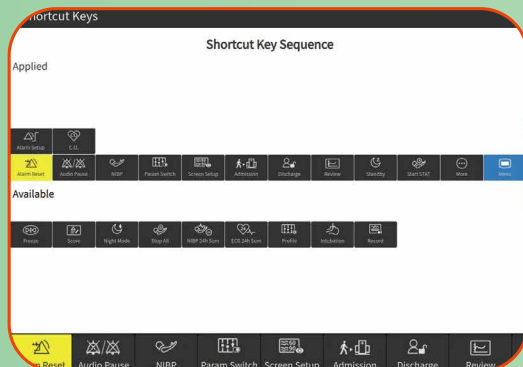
hortcut Keys

Shortcut Key Sequence

Applied

Alarm Setup
C.O.

Alarm Reset
Audio Pause
NIBP
Param Switch
Screen Setup
Admission
Discharge
Review
Standby
Start STAT
More
Menu

Available

Freeze
Score
Night Mode
Stop All
NIBP 24h Sum
ECG 24h Sum
Profile
Intubation
Record

Reset
Audio Pause
NIBP
Param Switch
Screen Setup
Admission
Discharge
Review